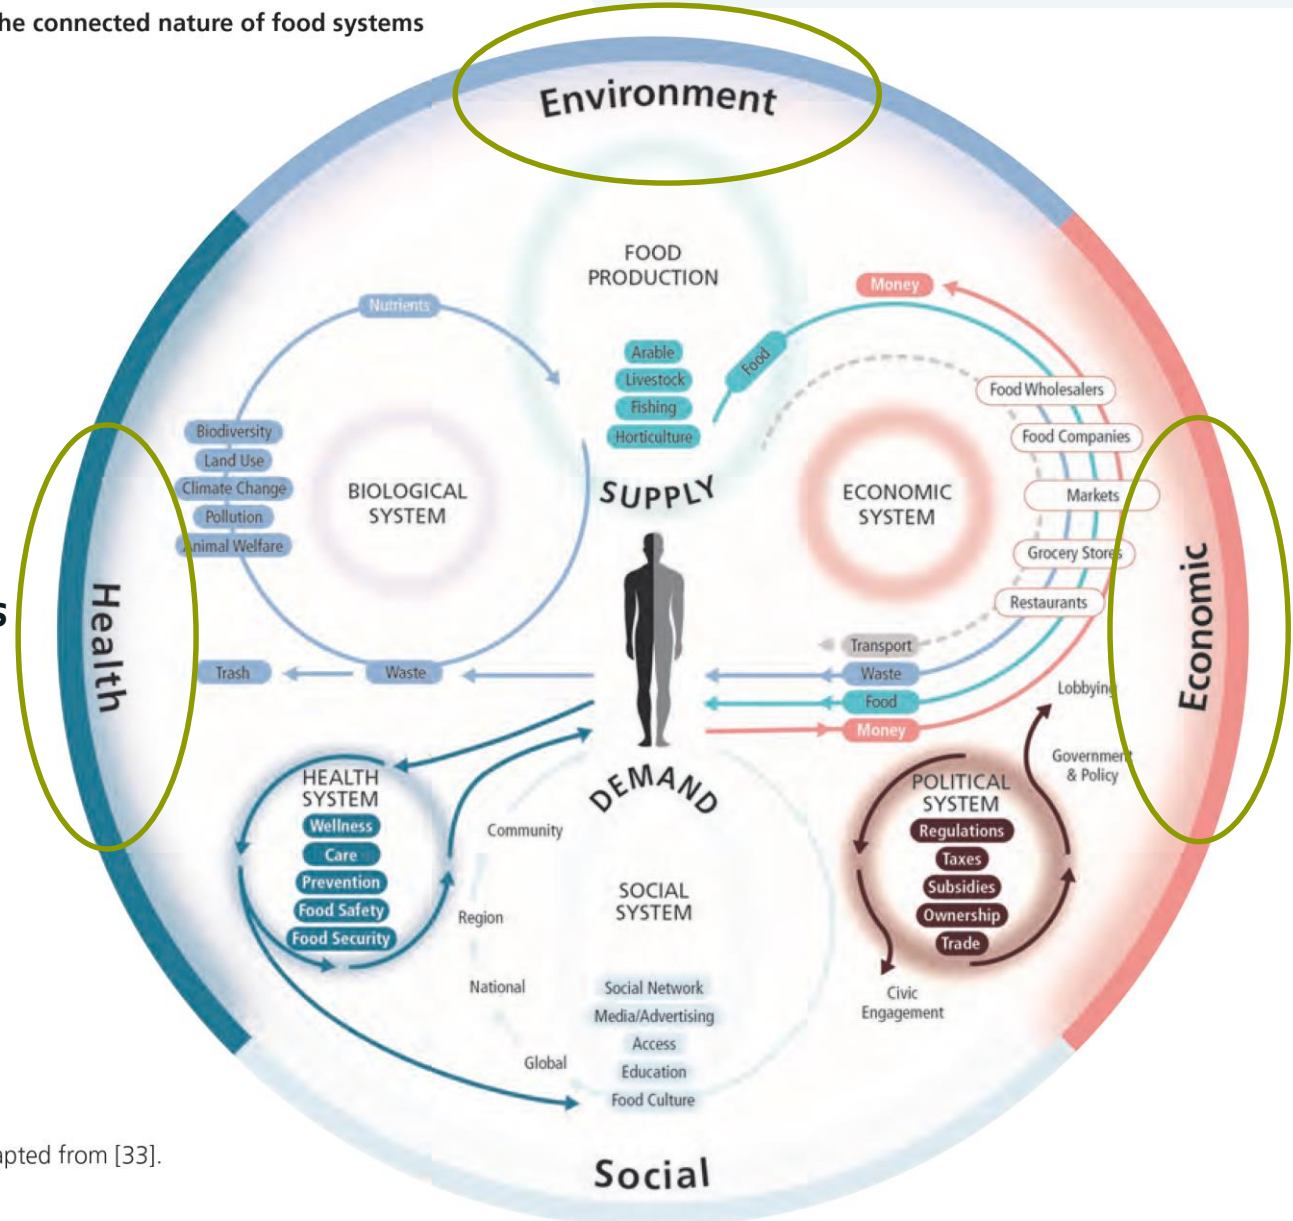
he connected nature of food systems

Environment

FOOD PRODUCTION

Nutrients

Arable
Livestock
Fishing
Horticulture

Food

Money

Food Wholesalers
Food Companies
Markets
Grocery Stores
Restaurants

Biodiversity
Land Use
Climate Change
Pollution
Animal Welfare

BIOLOGICAL SYSTEM

SUPPLY

ECONOMIC SYSTEM

Health

s

Economic

Trash
Waste

Transport
Waste
Food
Money

Lobbying

Government & Policy

HEALTH SYSTEM
Wellness
Care
Prevention
Food Safety
Food Security

DEMAND

Community

POLITICAL SYSTEM
Regulations
Taxes
Subsidies
Ownership
Trade

SOCIAL SYSTEM

Region

National

Global

Social Network
Media/Advertising
Access
Education
Food Culture

Civic Engagement

apted from [33].

Social